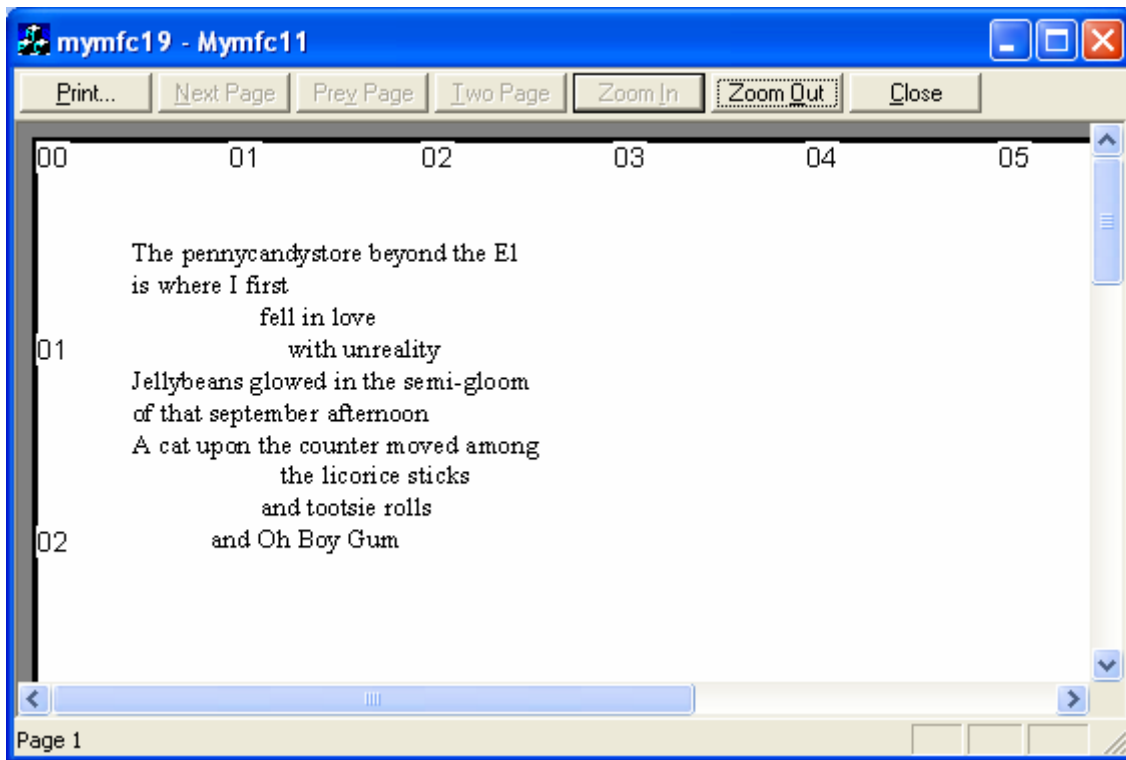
mymfc19 - Mymfc11

Print... | Next Page | Prev Page | Two Page | Zoom In | Zoom Out | Close

00 01 02 03 04 05

The pennycandystore beyond the El
is where I first
fell in love
01 with unreality
Jellybeans glowed in the semi-gloom
of that september afternoon
A cat upon the counter moved among
the licorice sticks
and tootsie rolls
02 and Oh Boy Gum

Page 1